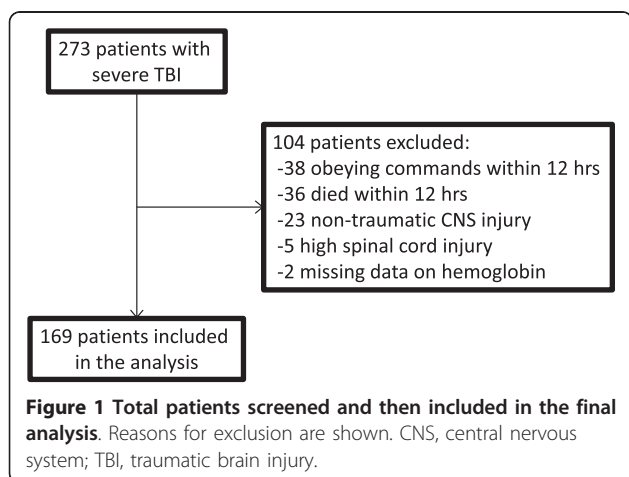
273 patients with severe TBI

104 patients excluded:
-38 obeying commands within 12 hrs
-36 died within 12 hrs
-23 non-traumatic CNS injury
-5 high spinal cord injury
-2 missing data on hemoglobin

169 patients included in the analysis

**Figure 1 Total patients screened and then included in the final analysis**. Reasons for exclusion are shown. CNS, central nervous system; TBI, traumatic brain injury.